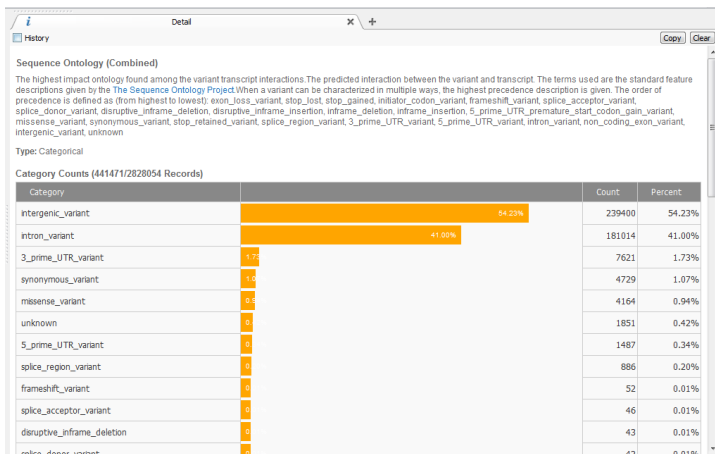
i Detail × +

History Copy Clear

Sequence Ontology (Combined)

The highest impact ontology found among the variant transcript interactions.The predicted interaction between the variant and transcript. The terms used are the standard feature descriptions given by the The Sequence Ontology Project.When a variant can be characterized in multiple ways, the highest precedence description is given. The order of precedence is defined as (from highest to lowest): exon_loss_variant, stop_lost, stop_gained, initiator_codon_variant, frameshift_variant, splice_acceptor_variant, splice_donor_variant, disruptive_inframe_deletion, disruptive_inframe_insertion, inframe_deletion, inframe_insertion, 5_prime_UTR_premature_start_codon_gain_variant, missense_variant, synonymous_variant, stop_retained_variant, splice_region_variant, 3_prime_UTR_variant, 5_prime_UTR_variant, intron_variant, non_coding_exon_variant, intergenic_variant, unknown

Type: Categorical

Category Counts (441471/2828054 Records)

| Category | | Count | Percent |
|---|---|---|---|
| intergenic_variant | 54.23% | 239400 | 54.23% |
| intron_variant | 41.00% | 181014 | 41.00% |
| 3_prime_UTR_variant | 1.7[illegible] | 7621 | 1.73% |
| synonymous_variant | 1.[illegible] | 4729 | 1.07% |
| missense_variant | 0.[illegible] | 4164 | 0.94% |
| unknown | 0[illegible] | 1851 | 0.42% |
| 5_prime_UTR_variant | 0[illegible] | 1487 | 0.34% |
| splice_region_variant | 0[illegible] | 886 | 0.20% |
| frameshift_variant | 0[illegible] | 52 | 0.01% |
| splice_acceptor_variant | 0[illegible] | 46 | 0.01% |
| disruptive_inframe_deletion | 0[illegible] | 43 | 0.01% |
| splice_donor_variant | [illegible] | 42 | 0.01% |